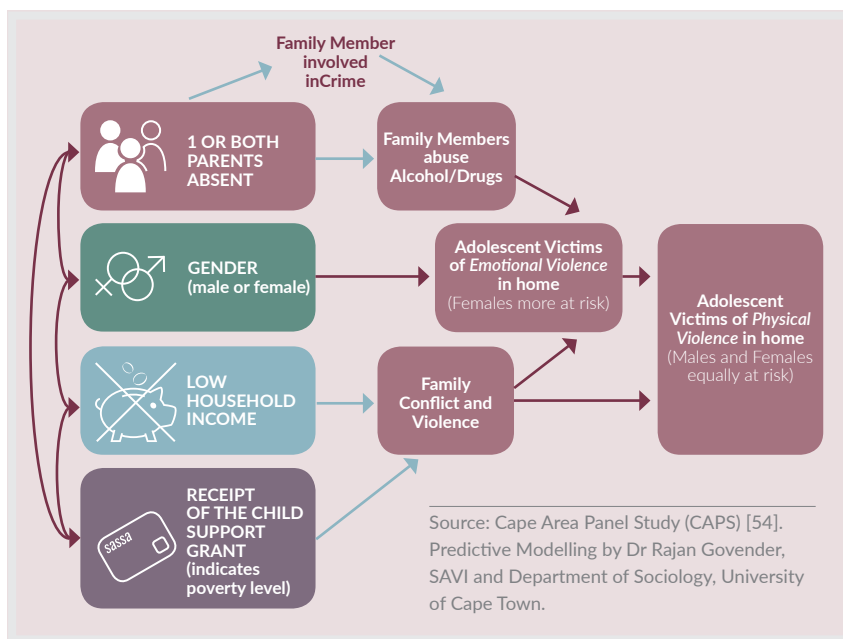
Family Member involved inCrime

1 OR BOTH PARENTS ABSENT

Family Members abuse Alcohol/Drugs

GENDER (male or female)

Adolescent Victims of *Emotional Violence* in home (Females more at risk)

Adolescent Victims of *Physical Violence* in home (Males and Females equally at risk)

LOW HOUSEHOLD INCOME

Family Conflict and Violence

sassa

RECEIPT OF THE CHILD SUPPORT GRANT (indicates poverty level)

Source: Cape Area Panel Study (CAPS) [54]. Predictive Modelling by Dr Rajan Govender, SAVI and Department of Sociology, University of Cape Town.